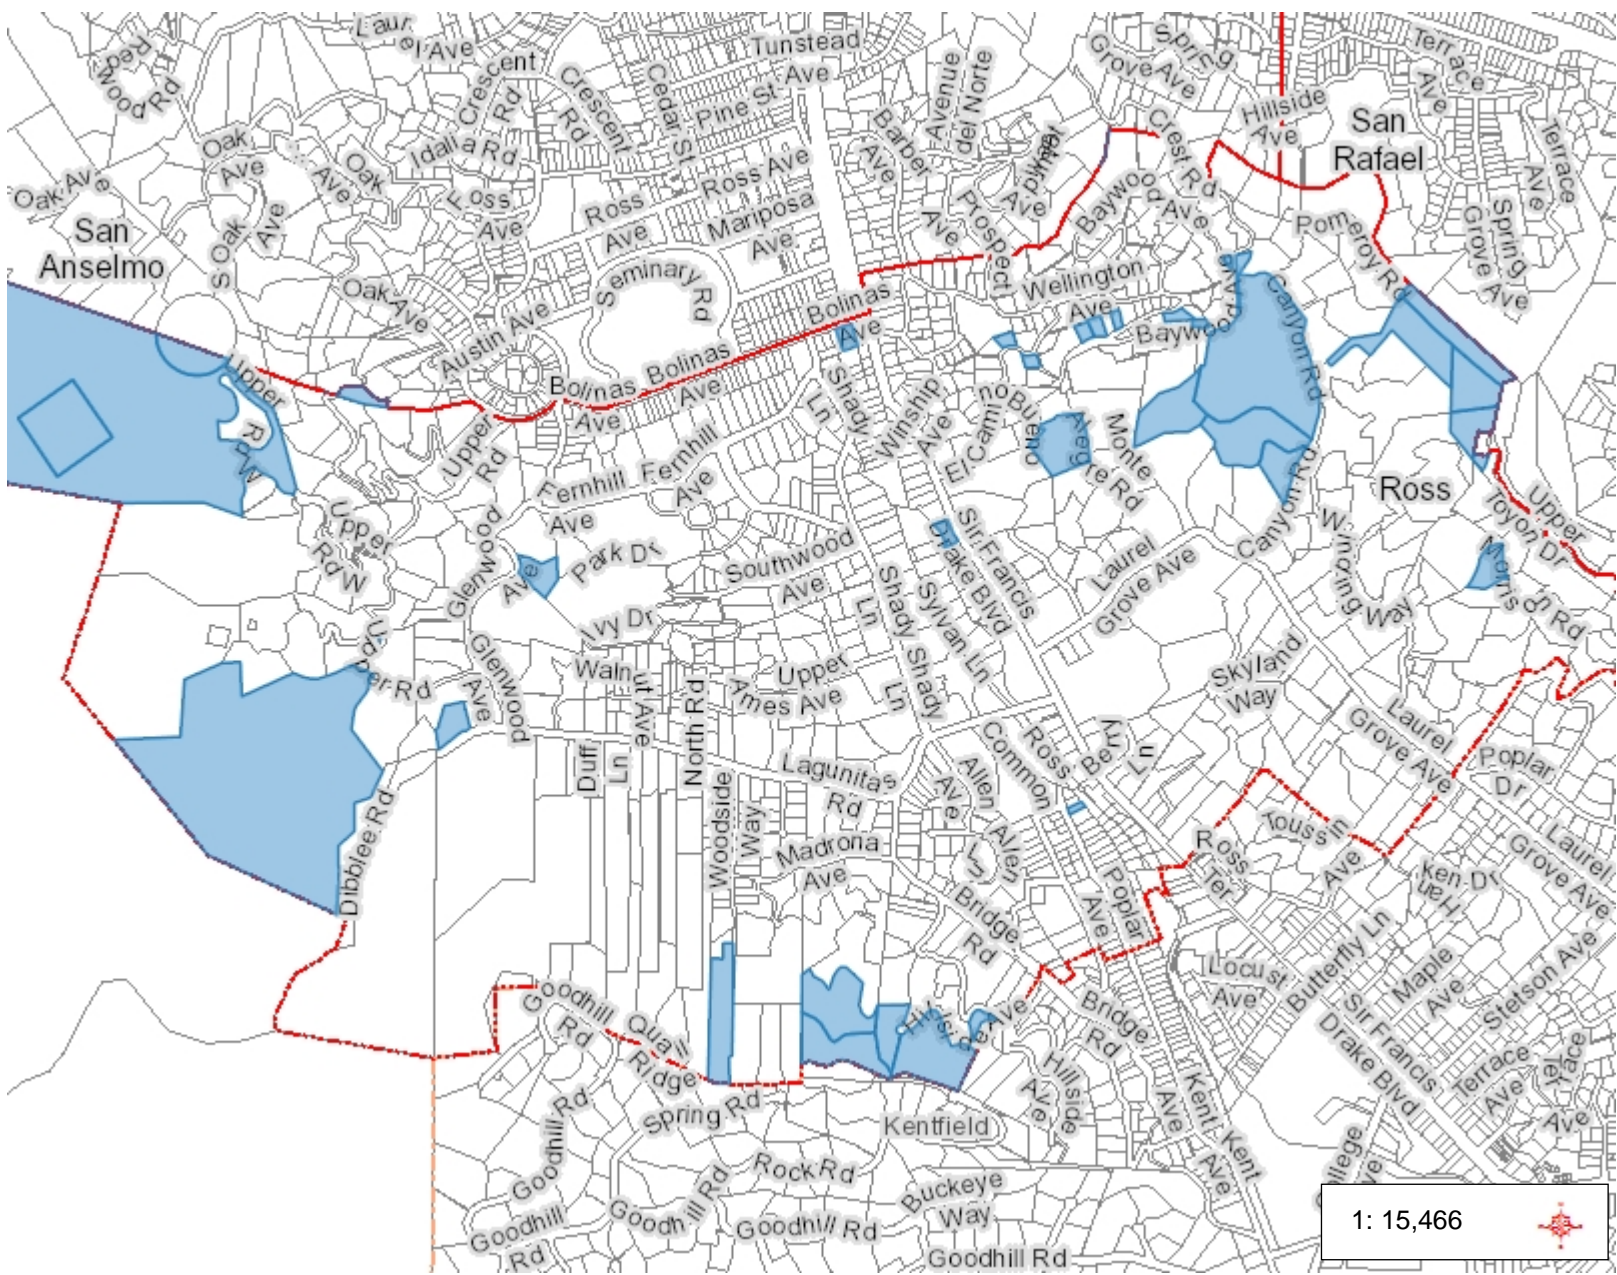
Laurel Ave
Redwood Rd
Tunstead Ave
Crescent Rd
Crescent Rd
Cedar St
Pine St
Avenue del Norte
Spring Grove Ave
Terrace Ave
Hillside Ave
San Rafael
Terrace Ave
Oak Ave
Oak Ave
Idalia Rd
Oak Ave
Foss Ave
Ross Ave
Ross Ave
Mariposa Ave
Barber Ave
Crest Rd
Baywood Ave
Spring Grove Ave
Oak Ave
San Anselmo
S Oak Ave
Ross Ave
Seminary Rd
Prospect Ave
Pomeroy Rd
Oak Ave
Austin Ave
Bolinas Ave
Wellington Ave
Baywood Ave
Canyon Rd
Upper Rd
Bolinas Ave
Bolinas Ave
Shady Ln
Winship Ave
El Camino Bueno
Alegre Rd
Monte
Upper Rd
Fernhill Ave
Fernhill Ave
Canyon Rd
Ross
Upper Toyon Dr
Upper Rd W
Glenwood Ave
Park Dr
Southwood Ave
Shady Ln
Sir Francis Drake Blvd
Laurel Grove Ave
Winding Way
Morris Rd
Ivy Dr
Upper Rd
Walnut Ave
Upper Ames Ave
Shady Ln
Sylvan Ln
Skyland Way
Glenwood Ave
North Rd
Laurel Grove Ave
Poplar Dr
Duff Ln
Woodside Way
Lagunitas Rd
Allen Ave
Common
Ross
Berry Ln
Toussin Ave
Laurel Grove Ave
Madrona Ave
Allen Ln
Ross Ter
Ken Dr
Bridge Rd
Poplar Ave
Locust Ave
Butterfly Ln
Maple Ave
Stetson Ave
Goodhill Rd
Quail Ridge
Hillside Ave
Bridge Rd
Sir Francis Drake Blvd
Terrace Ave
Terrace Ave
Goodhill Rd
Spring Rd
Hillside Ave
Kent Ave
Kent Ave
Kentfield
College
Goodhill Rd
Rock Rd
Goodhill Rd
Goodhill Rd
Goodhill Rd
Buckeye Way
Goodhill Rd
1: 15,466